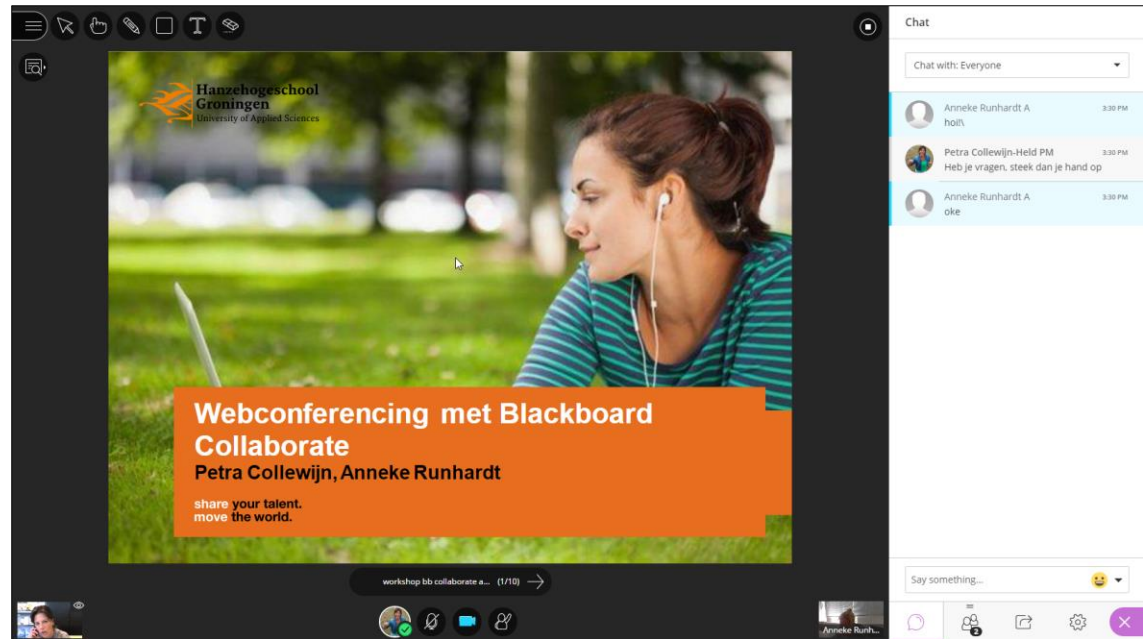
Hanzehogeschool Groningen
University of Applied Sciences

Webconferencing met Blackboard Collaborate
Petra Collewijn, Anneke Runhardt

share your talent.
move the world.

workshop bb collaborate a... (1/10)

Anneke Runh...

Chat

Chat with: Everyone

Anneke Runhardt A 3:30 PM
hoi!\

Petra Collewijn-Held PM 3:30 PM
Heb je vragen, steek dan je hand op

Anneke Runhardt A 3:30 PM
oke

Say something...

2